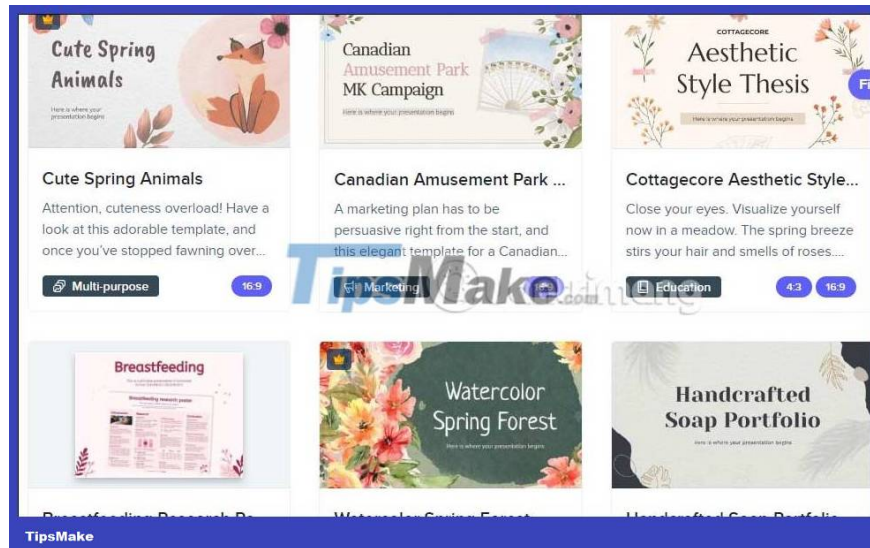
Cute Spring Animals

Here is where your presentation begins

Canadian Amusement Park MK Campaign

Here is where your presentation begins

COTTAGECORE

Aesthetic Style Thesis

Here is where your presentation begins

Fr

Cute Spring Animals

Attention, cuteness overload! Have a look at this adorable template, and once you've stopped fawning over...

Multi-purpose

16:9

Canadian Amusement Park ...

A marketing plan has to be persuasive right from the start, and this elegant template for a Canadian...

Marketing

16:9

Cottagecore Aesthetic Style...

Close your eyes. Visualize yourself now in a meadow. The spring breeze stirs your hair and smells of roses....

Education

4:3

16:9

TipsMake.com

Breastfeeding

Breastfeeding research poster

Watercolor Spring Forest

Here is where your presentation begins

Handcrafted Soap Portfolio

Here is where your presentation begins

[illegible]

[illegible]

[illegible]

TipsMake